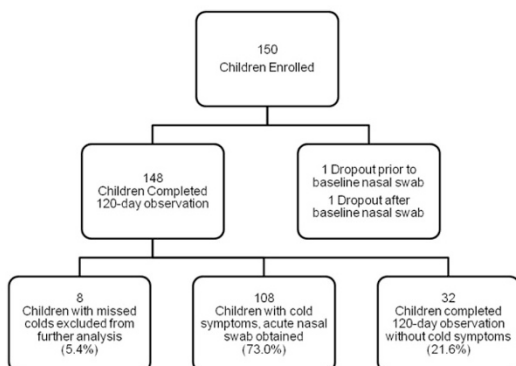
150
Children Enrolled

148
Children Completed
120-day observation

1 Dropout prior to
baseline nasal swab
1 Dropout after
baseline nasal swab

8
Children with missed
colds excluded from
further analysis
(5.4%)

108
Children with cold
symptoms, acute nasal
swab obtained
(73.0%)

32
Children completed
120-day observation
without cold symptoms
(21.6%)